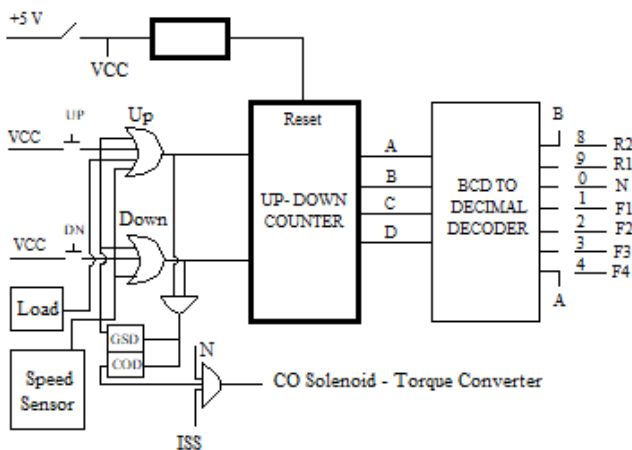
+5 V

VCC

UP

Up

VCC

DN

Down

VCC

Load

Speed Sensor

GSD

COD

N

ISS

CO Solenoid - Torque Converter

Reset

UP- DOWN COUNTER

A

B

C

D

BCD TO DECIMAL DECODER

B

8 R2

9 R1

0 N

1 F1

2 F2

3 F3

4 F4

A